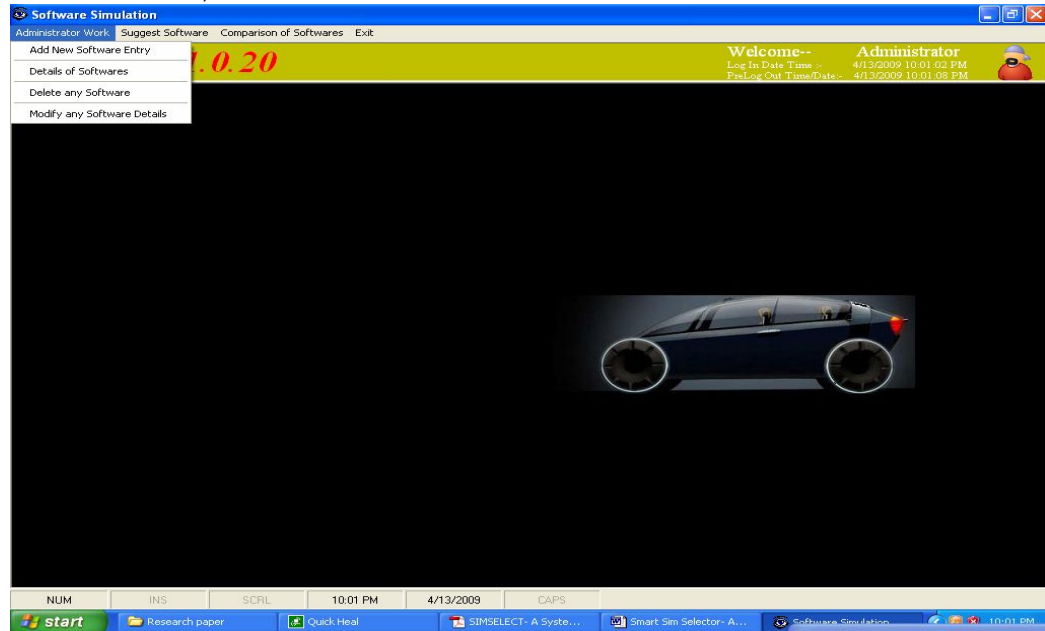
Software Simulation

Administrator Work Suggest Software Comparison of Softwares Exit

Add New Software Entry

Details of Softwares

Delete any Software

Modify any Software Details

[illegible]1.0.20

Welcome-- Administrator

Log In Date Time :- 4/13/2009 10:01:02 PM

PreLog Out Time/Date:- 4/13/2009 10:01:08 PM

NUM INS SCRL 10:01 PM 4/13/2009 CAPS

start Research paper Quick Heal SIMSELECT- A Syste... Smart Sim Selector- A... Software Simulation 10:01 PM